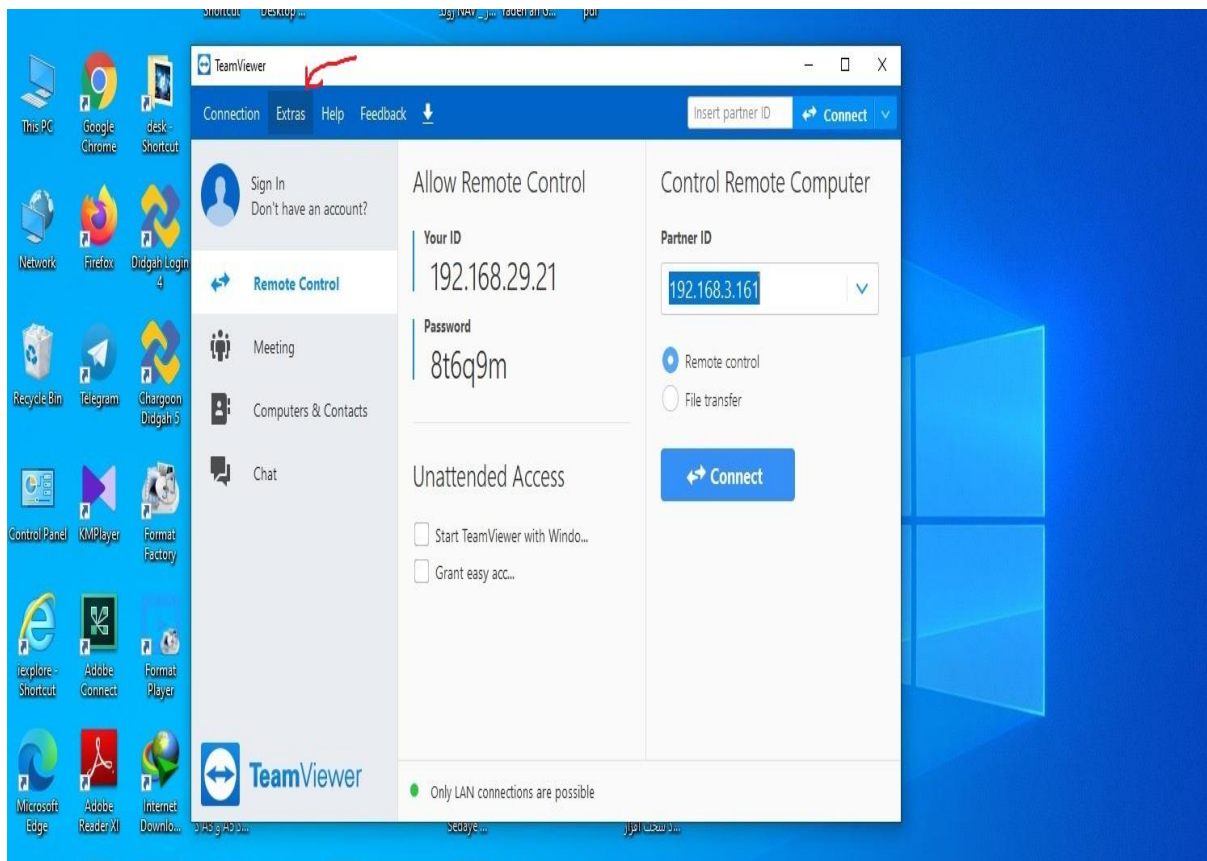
Shortcut Desktop ... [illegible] pdf

This PC
Google Chrome
desk - Shortcut
Network
Firefox
Didgah Login 4
Recycle Bin
Telegram
Chargoon Didgah 5
Control Panel
KMPlayer
Format Factory
iexplore - Shortcut
Adobe Connect
Format Player
Microsoft Edge
Adobe Reader XI
Internet Downlo...

TeamViewer
– □ X
Connection Extras Help Feedback
Insert partner ID
Connect

Sign In
Don't have an account?
Remote Control
Meeting
Computers & Contacts
Chat

Allow Remote Control
Your ID
192.168.29.21
Password
8t6q9m

Unattended Access
Start TeamViewer with Windo...
Grant easy acc...

Control Remote Computer
Partner ID
192.168.3.161
Remote control
File transfer
Connect

TeamViewer
Only LAN connections are possible

Sedaye...